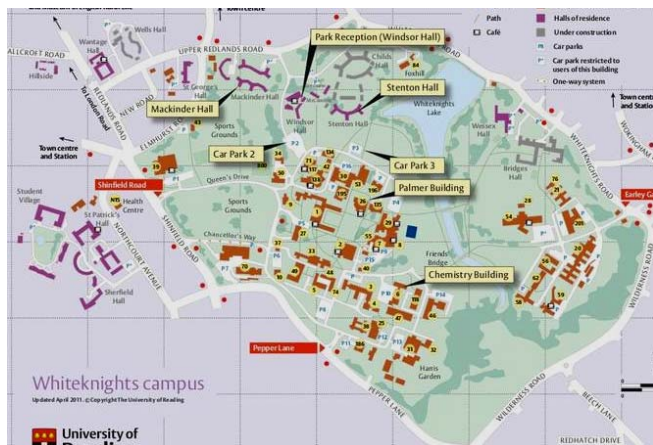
Town centre

Path
Café
Halls of residence
Under construction
Car parks
Car park restricted to users of this building
One-way system

Wells Hall
Wantage Hall
ALLCROFT ROAD
UPPER REDLANDS ROAD
Hillside
St George's Hall
Mackinder Hall
Park Reception (Windsor Hall)
Childs Hall
Foxhill
Stenton Hall
Windsor Hall
Whiteknights Lake
Wessex Hall
Town centre and Station
WOKINGHAM
Mackinder Hall
Stenton Hall
REDLANDS ROAD
ELMHURST ROAD
Sports Grounds
To London Road
Town centre and Station
Car Park 2
Car Park 3
Bridges Hall
Palmer Building
Student Village
Shinfield Road
Queen's Drive
Earley Ga
St Patrick's Hall
Health Centre
Sports Grounds
NORTHCOURT AVENUE
Chancellor's Way
Friends Bridge
Sherfield Hall
Chemistry Building
WILDERNESS ROAD
Pepper Lane
Harris Garden
Whiteknights campus
Updated April 2011. © Copyright The University of Reading
PEPPER LANE
WILDERNESS ROAD
BEECH LANE
REDHATCH DRIVE
University of